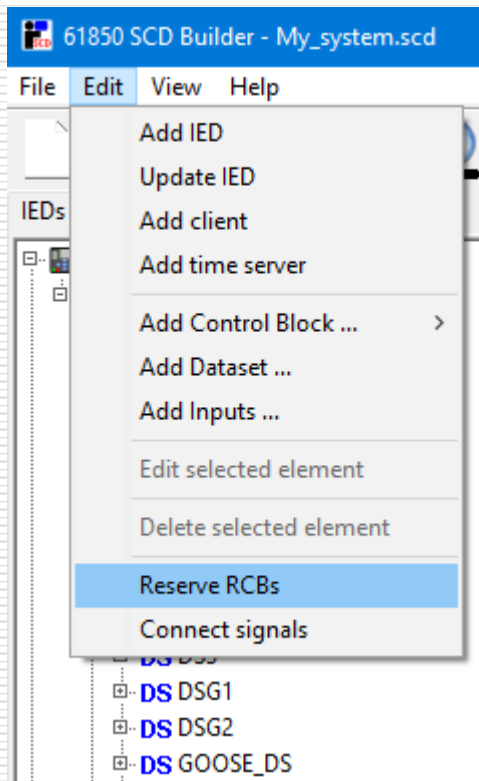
61850 SCD Builder - My_system.scd

File Edit View Help

IEDs

Add IED
Update IED
Add client
Add time server

Add Control Block ...
Add Dataset ...
Add Inputs ...

Edit selected element

Delete selected element

Reserve RCBs
Connect signals

DS DS3
DS DSG1
DS DSG2
DS GOOSE_DS